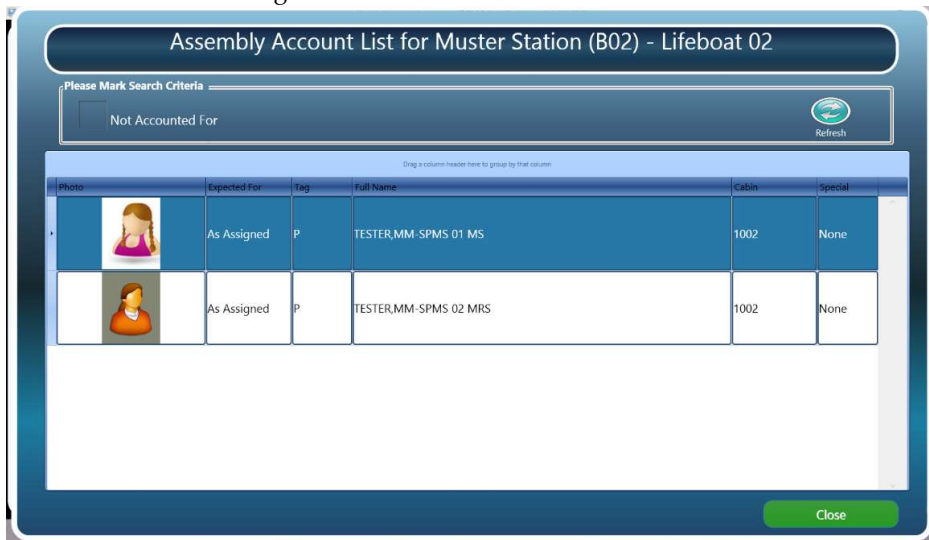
Assembly Account List for Muster Station (B02) - Lifeboat 02

Please Mark Search Criteria

Not Accounted For

Refresh

Drag a column header here to group by that column

| Photo | Expected For | Tag | Full Name | Cabin | Special |
|---|---|---|---|---|---|
| | As Assigned | P | TESTER,MM-SPMS 01 MS | 1002 | None |
| | As Assigned | P | TESTER,MM-SPMS 02 MRS | 1002 | None |

Close